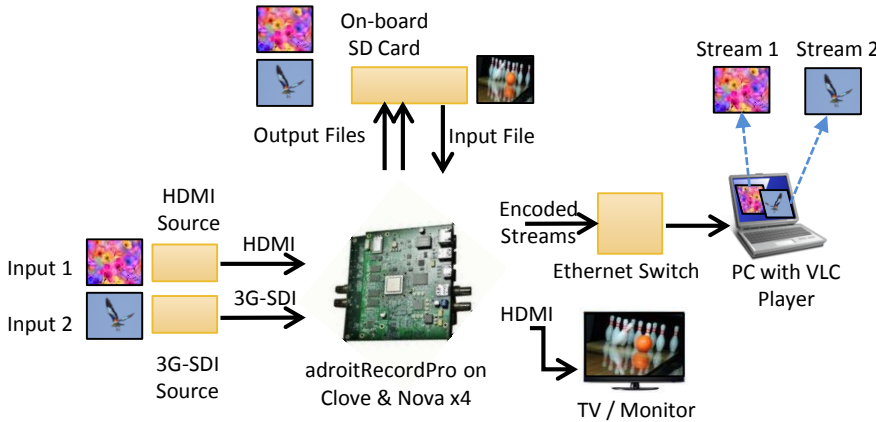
On-board SD Card

Output Files

Input File

Stream 1

Stream 2

HDMI Source

HDMI

Input 1

Input 2

3G-SDI

3G-SDI Source

Encoded Streams

Ethernet Switch

PC with VLC Player

HDMI

adroitRecordPro on Clove & Nova x4

TV / Monitor